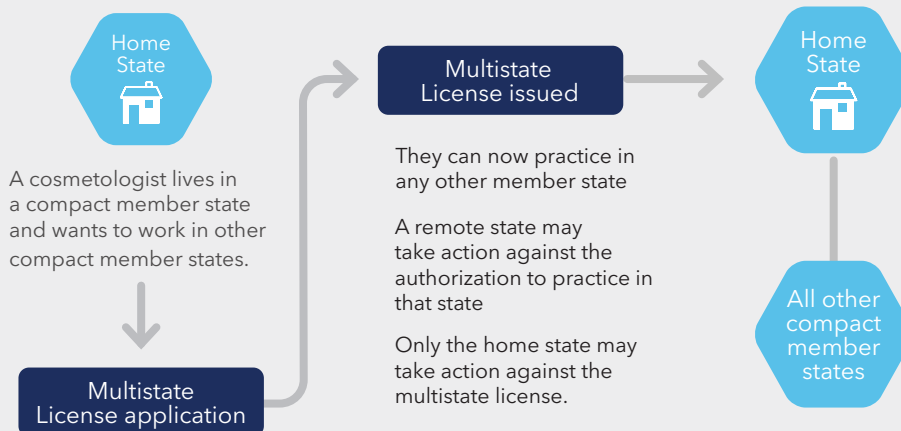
Home State

A cosmetologist lives in a compact member state and wants to work in other compact member states.

Multistate License application

Multistate License issued

They can now practice in any other member state

A remote state may take action against the authorization to practice in that state

Only the home state may take action against the multistate license.

Home State

All other compact member states